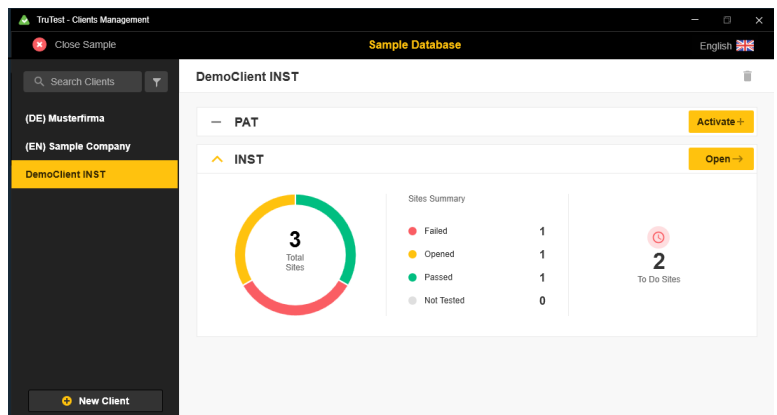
TruTest - Clients Management

Close Sample

Sample Database

English

Search Clients

(DE) Musterfirma

(EN) Sample Company

DemoClient INST

New Client

DemoClient INST

PAT

Activate +

INST

Open →

3
Total Sites

Sites Summary

| | |
|---|---|
| Failed | 1 |
| Opened | 1 |
| Passed | 1 |
| Not Tested | 0 |

2
To Do Sites